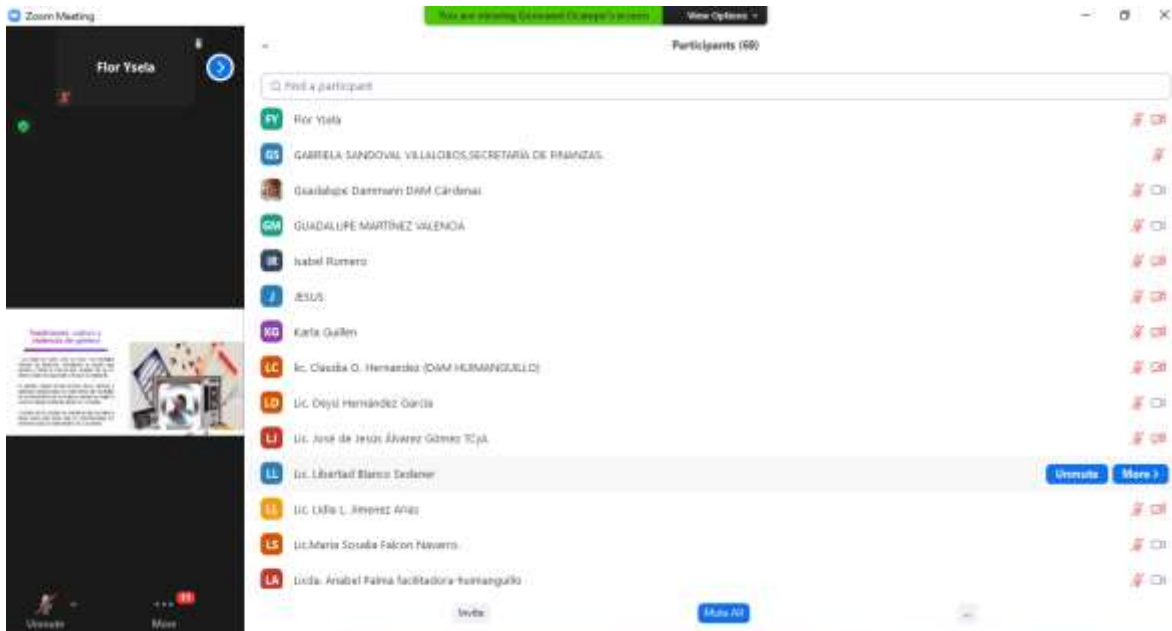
Zoom Meeting

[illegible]

View Options

Flor Ysela

Participants (69)

Find a participant

FY Flor Ysela

GS GABRIELA SANDOVAL VILLALOBOS,SECRETARIA DE FINANZAS

Guadalupe Dammann DAM Cárdenas

GM GUADALUPE MARTINEZ VALENCIA

IR Isabel Romero

J JESUS

KG Karla Guillen

LC lic. Claudia O. Hernandez (DAM HUIMANGUILLO)

LD Lic. Deysi Hernández García

LJ Lic. José de Jesús Álvarez Gómez TCyA

LL Lic. Libertad Blanco Sedaner

Unmute

More

LL Lic. Lidia L. Jimenez Arias

LS Lic.Maria Sosalia Falcon Navarro

LA Licda. Anabel Palma facilitadora huimanguillo

Invite

Mute All

...

Unmute

More

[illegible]